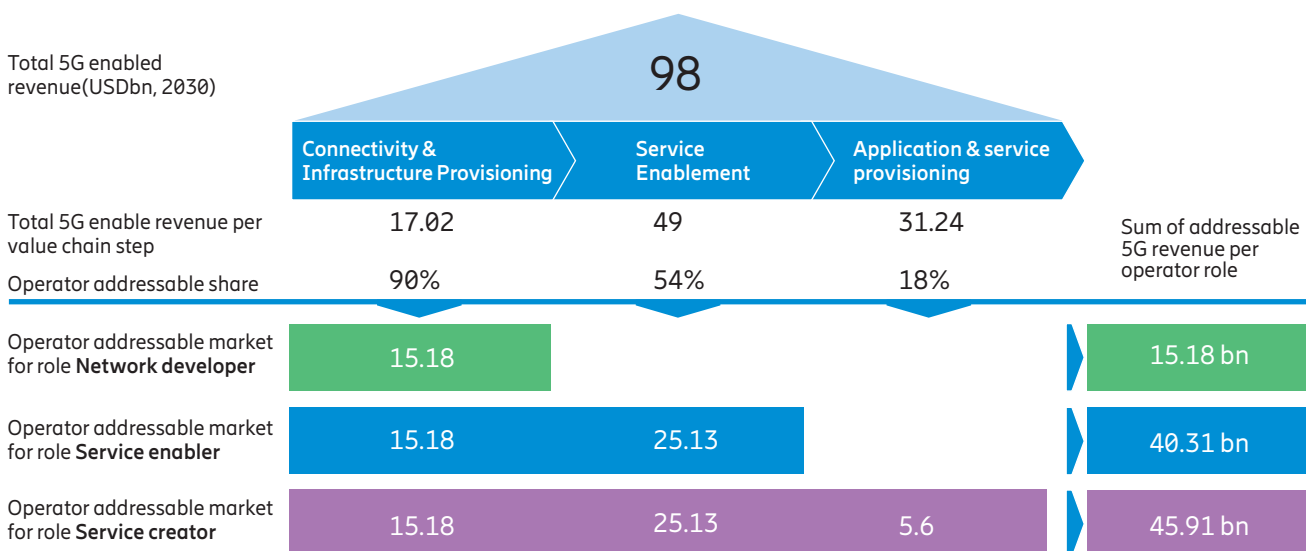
Total 5G enabled revenue(USDbn, 2030)

98

Connectivity & Infrastructure Provisioning

Service Enablement

Application & service provisioning

| | | | | |
|---|---|---|---|---|
| Total 5G enable revenue per value chain step | 17.02 | 49 | 31.24 | Sum of addressable 5G revenue per operator role |
| Operator addressable share | 90% | 54% | 18% | |
| Operator addressable market for role **Network developer** | 15.18 | | | 15.18 bn |
| Operator addressable market for role **Service enabler** | 15.18 | 25.13 | | 40.31 bn |
| Operator addressable market for role **Service creator** | 15.18 | 25.13 | 5.6 | 45.91 bn |